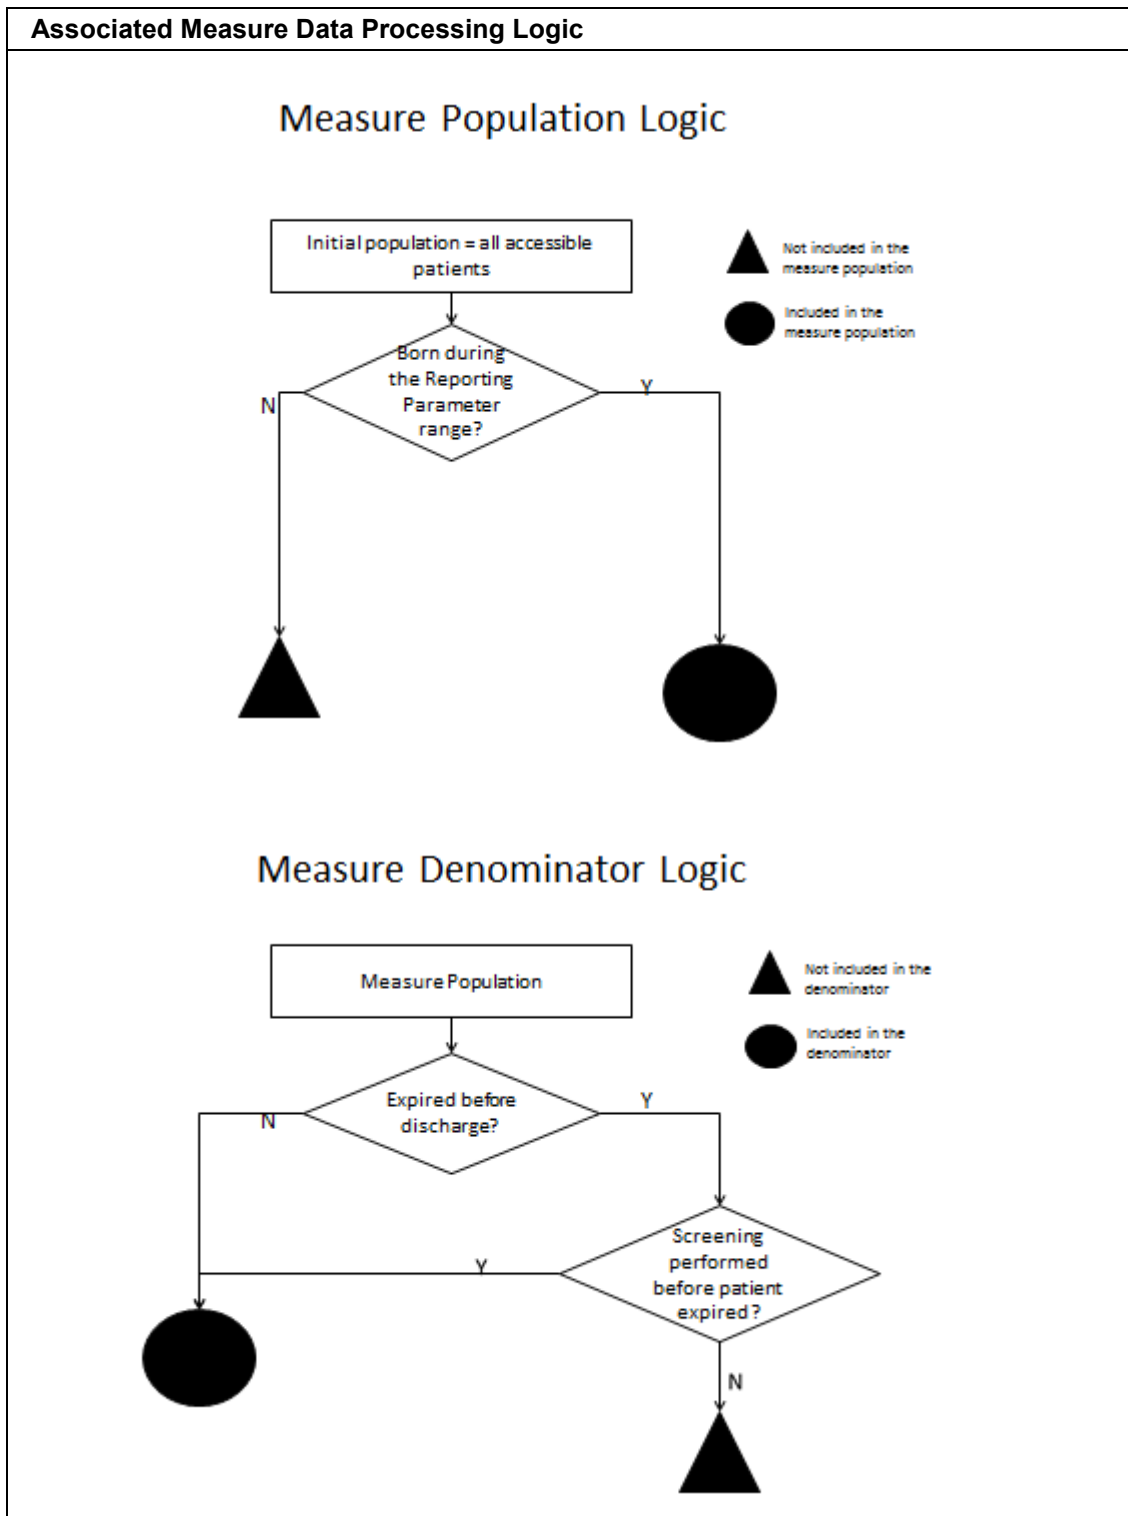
Associated Measure Data Processing Logic

Measure Population Logic

Initial population = all accessible patients

Not included in the measure population

Included in the measure population

Born during the Reporting Parameter range?

N

Y

Measure Denominator Logic

Measure Population

Not included in the denominator

Included in the denominator

Expired before discharge?

N

Y

Screening performed before patient expired?

Y

N